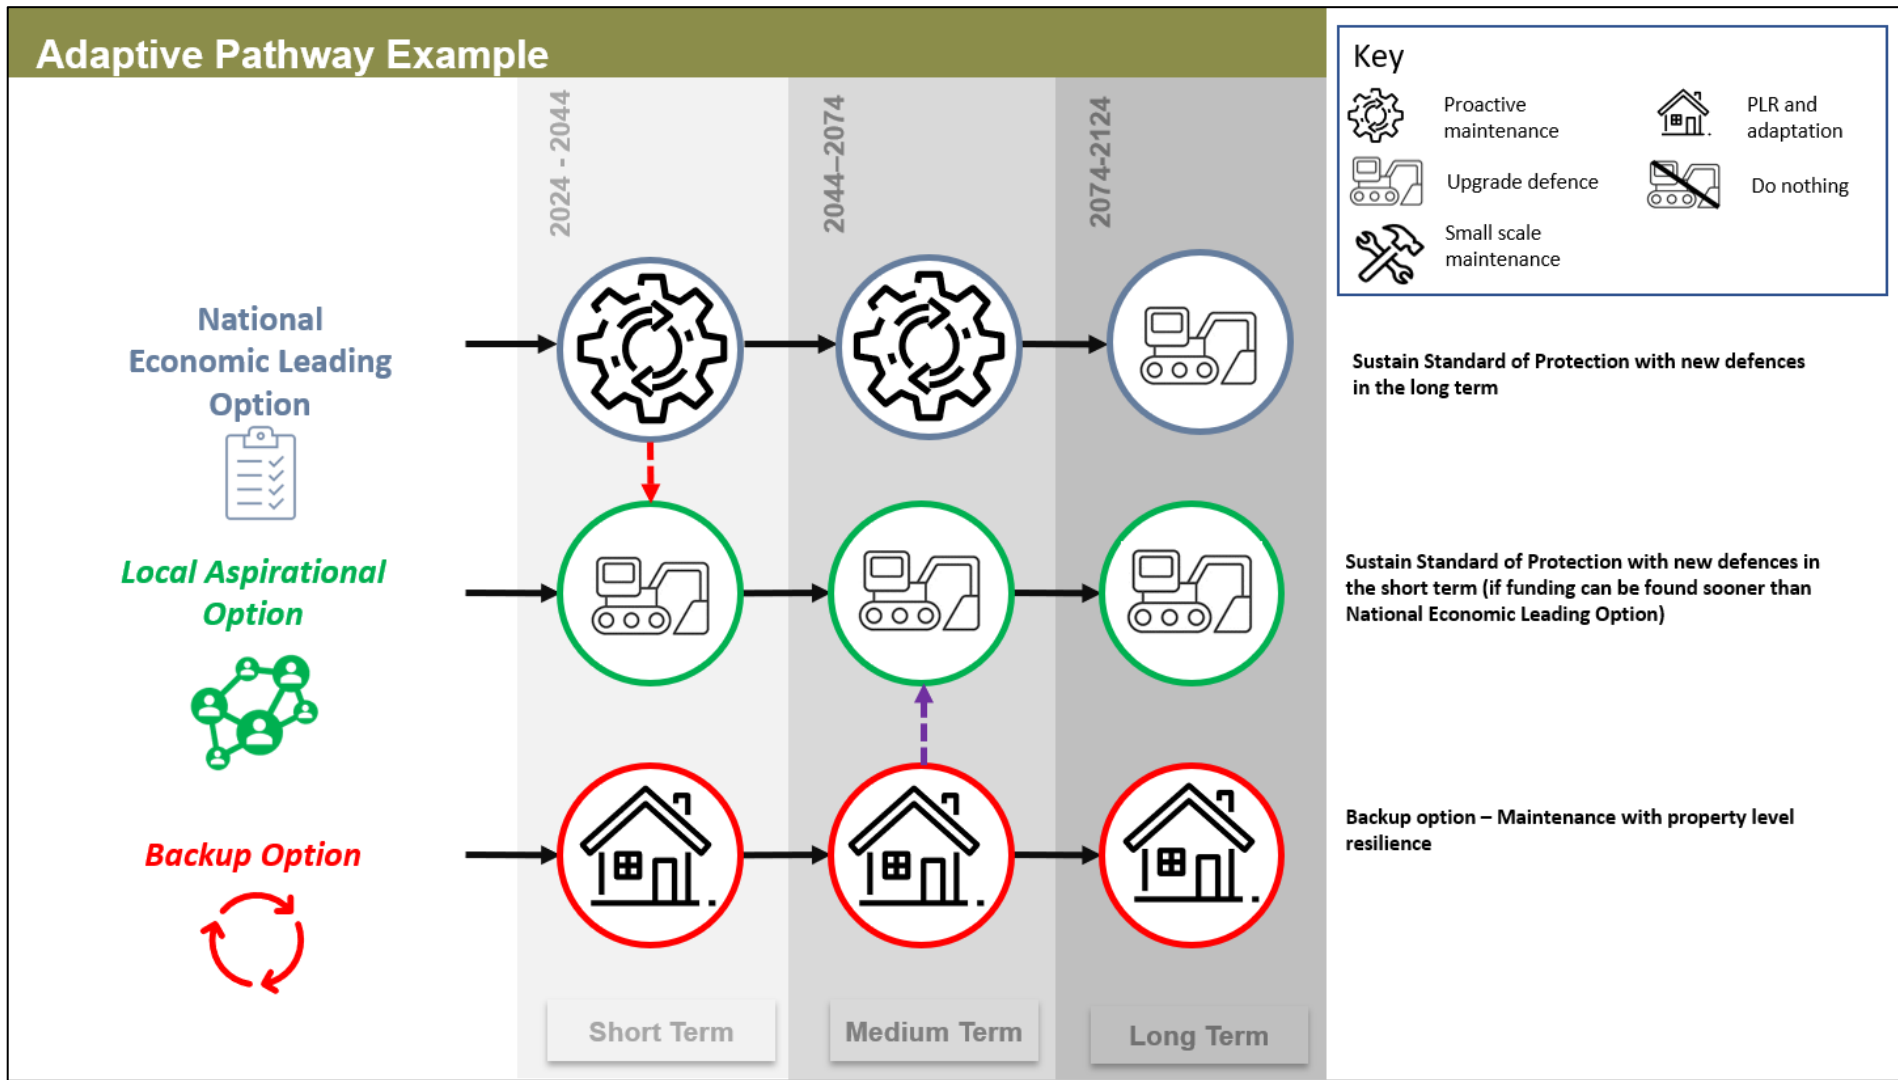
Adaptive Pathway Example

2024 - 2044

2044–2074

2074-2124

Key

Proactive maintenance

PLR and adaptation

Upgrade defence

Do nothing

Small scale maintenance

National Economic Leading Option

Sustain Standard of Protection with new defences in the long term

Local Aspirational Option

Sustain Standard of Protection with new defences in the short term (if funding can be found sooner than National Economic Leading Option)

Backup Option

Backup option – Maintenance with property level resilience

Short Term

Medium Term

Long Term